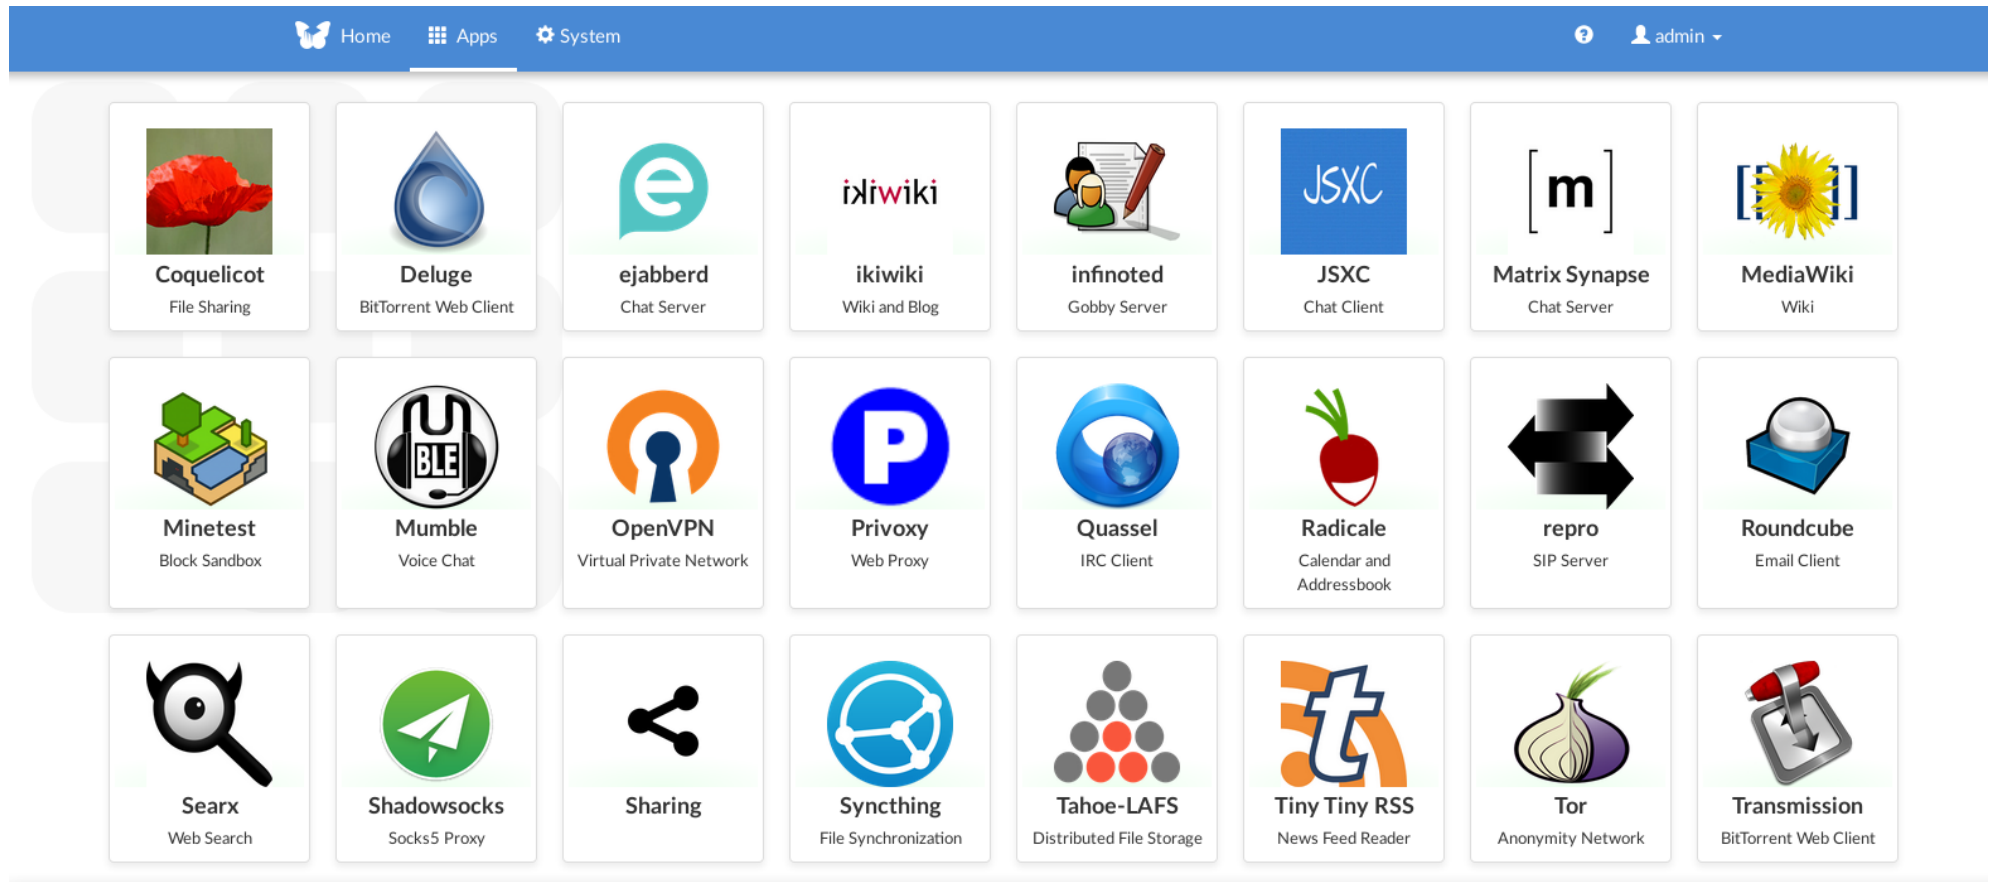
Home Apps System

admin

ikiwiki

JSXC

[m]

BLE

Coquelicot
File Sharing

Deluge
BitTorrent Web Client

ejabberd
Chat Server

ikiwiki
Wiki and Blog

infinoted
Gobby Server

JSXC
Chat Client

Matrix Synapse
Chat Server

MediaWiki
Wiki

Minetest
Block Sandbox

Mumble
Voice Chat

OpenVPN
Virtual Private Network

Privoxy
Web Proxy

Quassel
IRC Client

Radicale
Calendar and Addressbook

repro
SIP Server

Roundcube
Email Client

Searx
Web Search

Shadowsocks
Socks5 Proxy

Sharing

Syncthing
File Synchronization

Tahoe-LAFS
Distributed File Storage

Tiny Tiny RSS
News Feed Reader

Tor
Anonymity Network

Transmission
BitTorrent Web Client